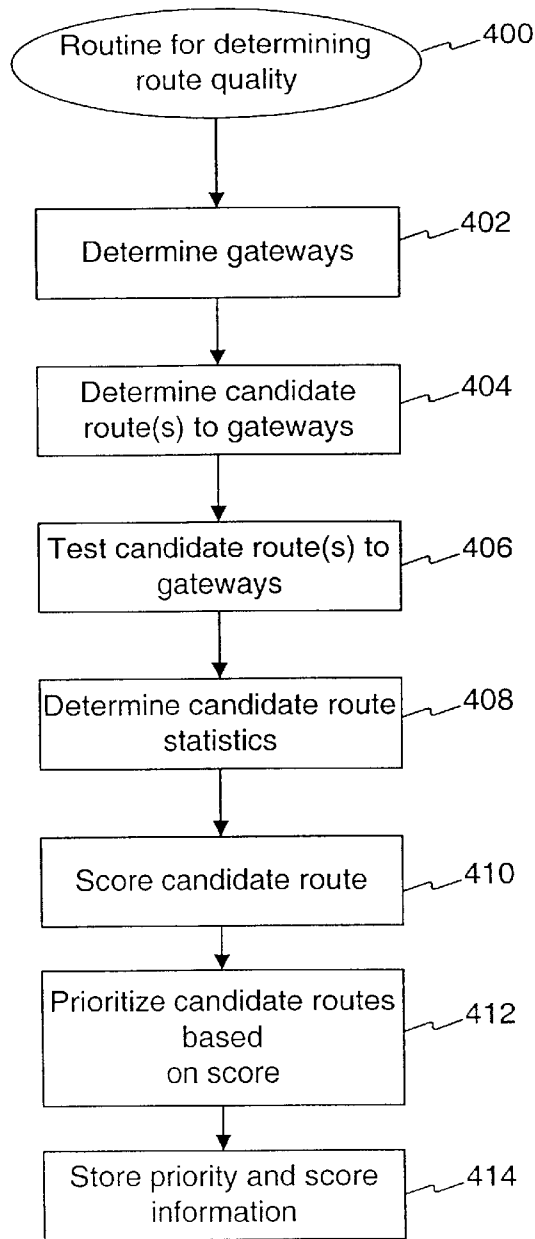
Routine for determining route quality
400

Determine gateways
402

Determine candidate route(s) to gateways
404

Test candidate route(s) to gateways
406

Determine candidate route statistics
408

Score candidate route
410

Prioritize candidate routes based on score
412

Store priority and score information
414